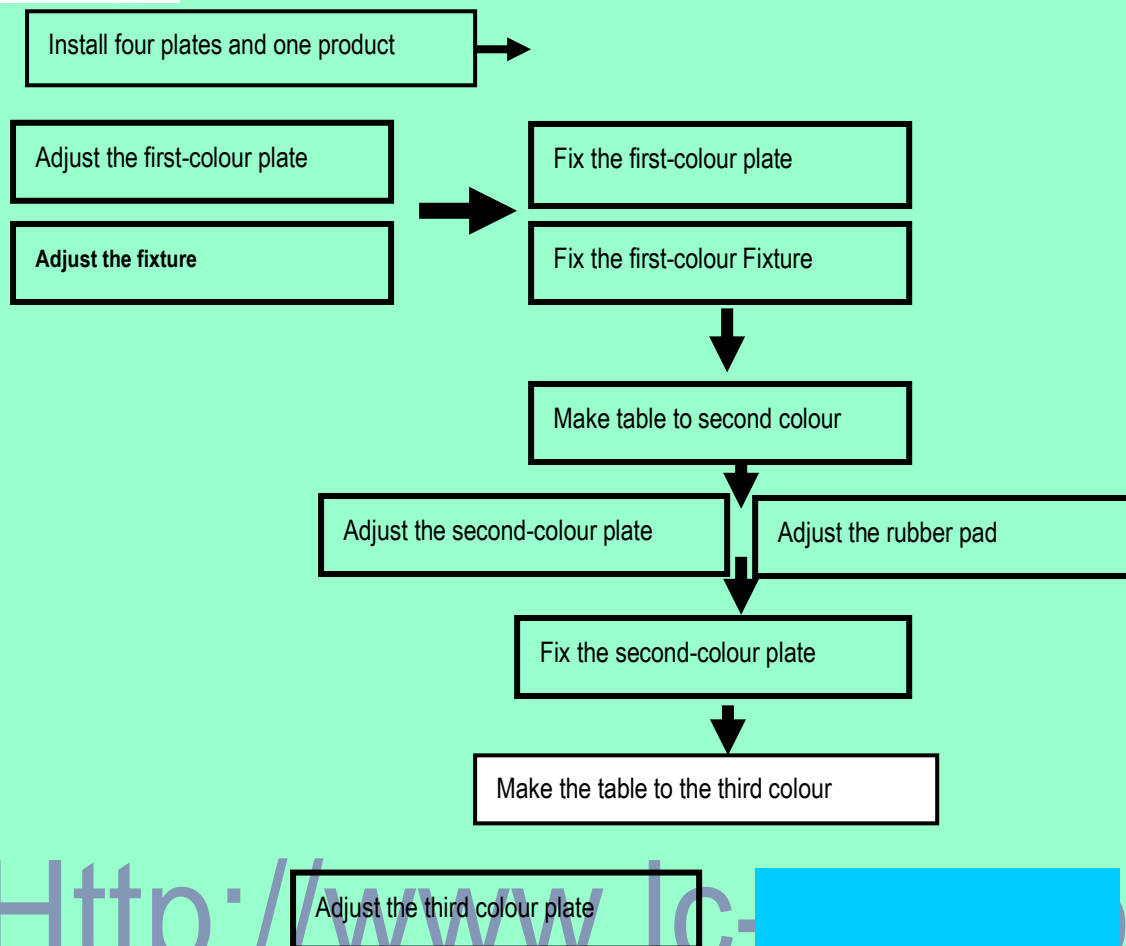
Install four plates and one product

Adjust the first-colour plate

Adjust the fixture

Fix the first-colour plate

Fix the first-colour Fixture

Make table to second colour

Adjust the second-colour plate

Adjust the rubber pad

Fix the second-colour plate

Make the table to the third colour

Http://www.lc-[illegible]

Adjust the third colour plate